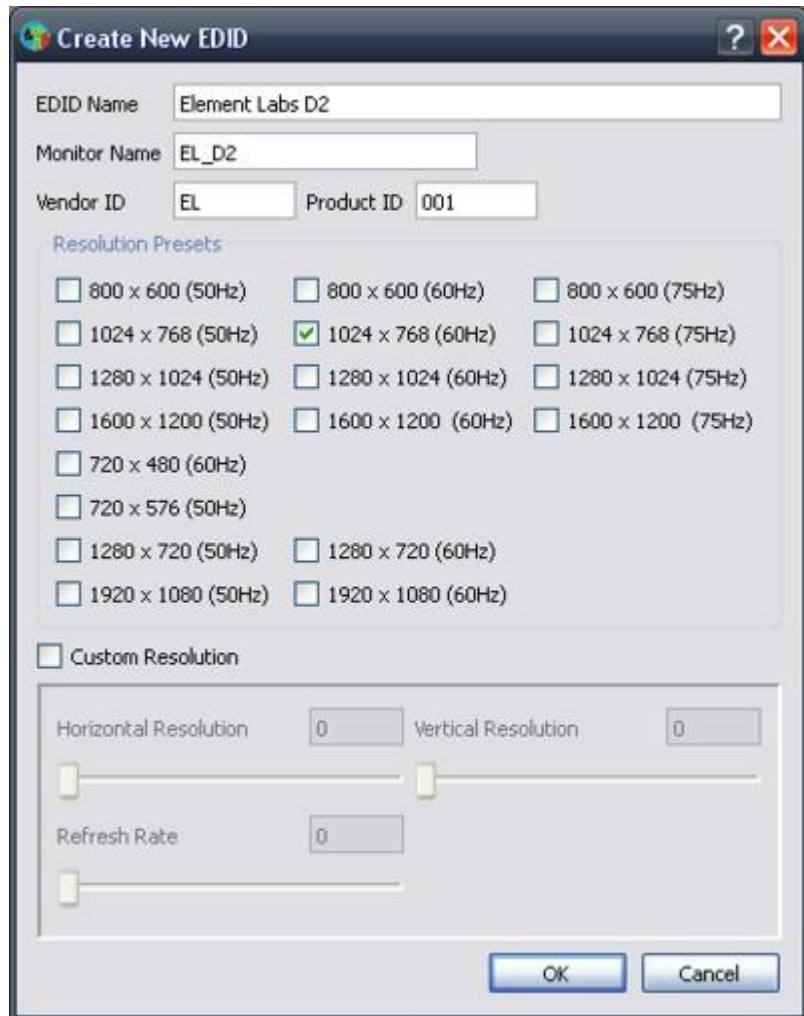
Create New EDID

?

EDID Name Element Labs D2

Monitor Name EL_D2

Vendor ID EL Product ID 001

Resolution Presets

800 x 600 (50Hz) 800 x 600 (60Hz) 800 x 600 (75Hz)

1024 x 768 (50Hz) 1024 x 768 (60Hz) 1024 x 768 (75Hz)

1280 x 1024 (50Hz) 1280 x 1024 (60Hz) 1280 x 1024 (75Hz)

1600 x 1200 (50Hz) 1600 x 1200 (60Hz) 1600 x 1200 (75Hz)

720 x 480 (60Hz)

720 x 576 (50Hz)

1280 x 720 (50Hz) 1280 x 720 (60Hz)

1920 x 1080 (50Hz) 1920 x 1080 (60Hz)

Custom Resolution

Horizontal Resolution 0 Vertical Resolution 0

Refresh Rate 0

OK Cancel